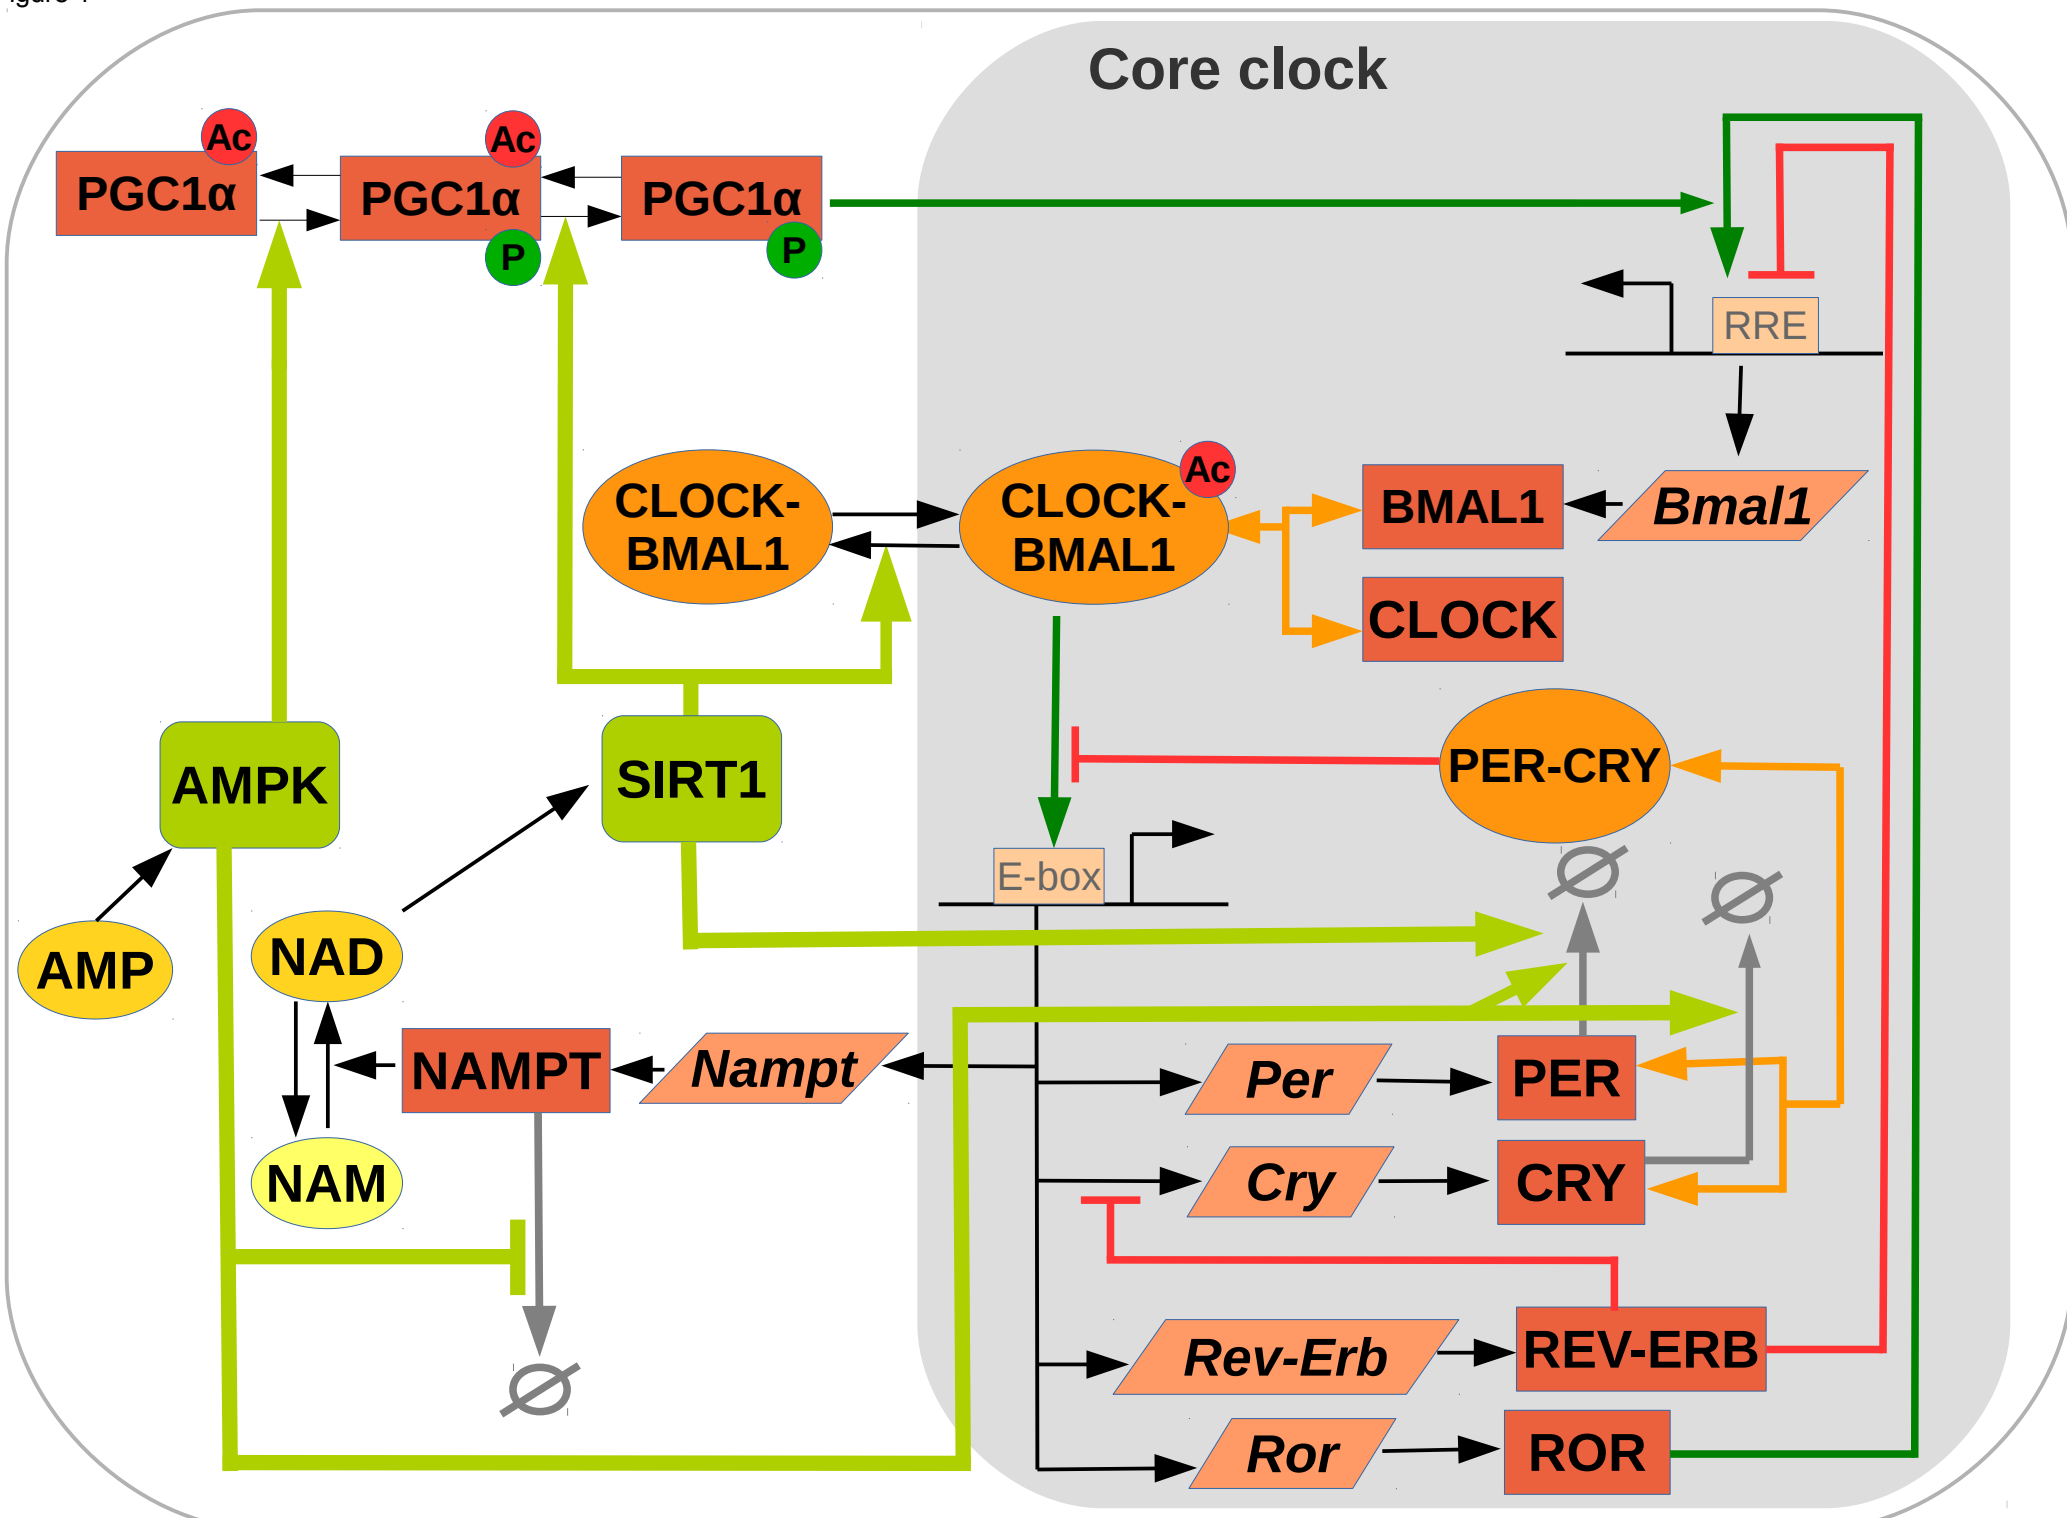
Core clock

Ac
PGC1α

Ac
PGC1α
P

PGC1α
P

RRE

CLOCK-BMAL1

Ac
CLOCK-BMAL1

BMAL1

Bmal1

CLOCK

PER-CRY

AMPK

SIRT1

E-box

AMP

NAD

NAMPT

Nampt

Per

PER

NAM

Cry

CRY

Rev-Erb

REV-ERB

Ror

ROR